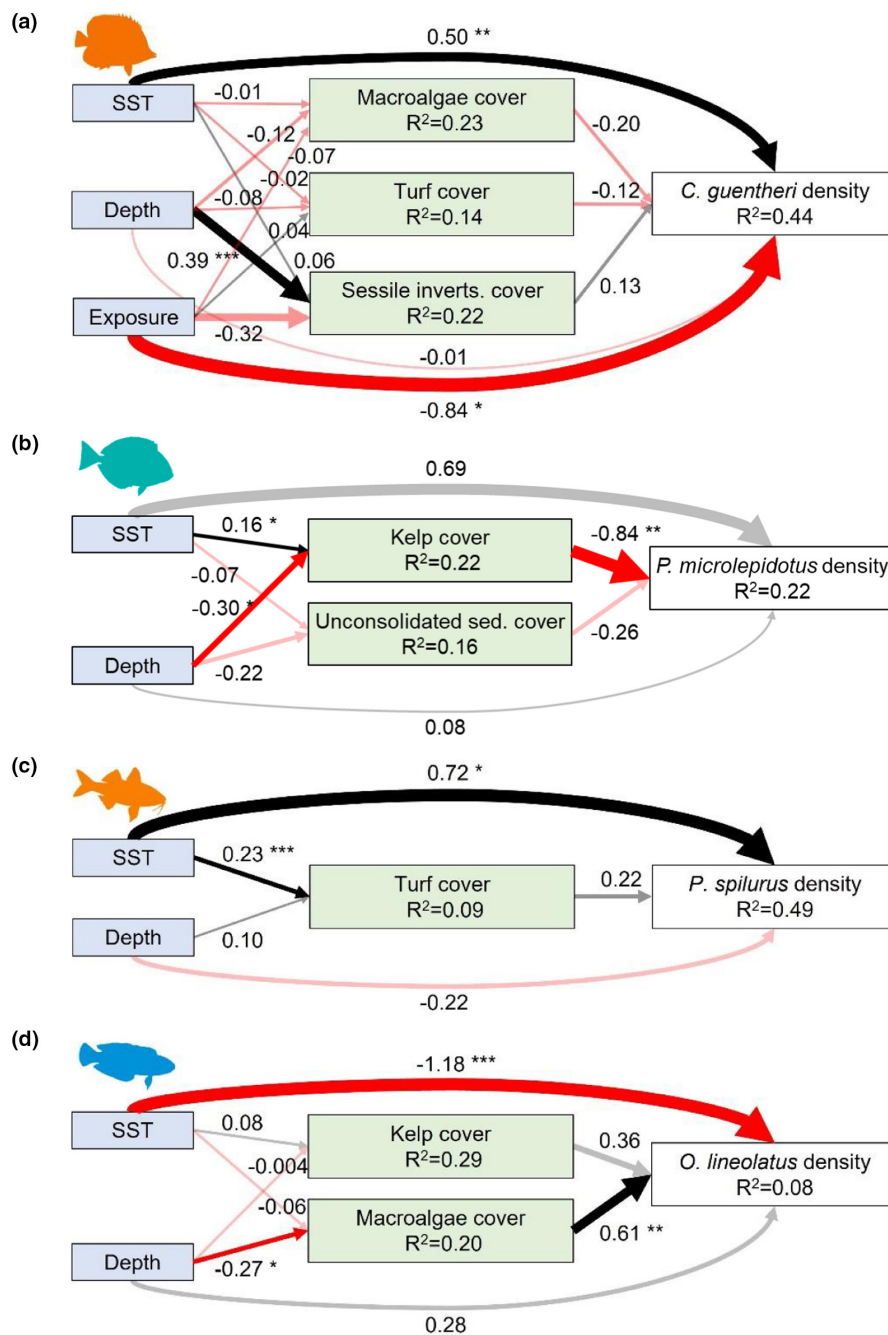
(a)

0.50 **

SST

-0.01

Macroalgae cover
$R^2$=0.23

-0.12

-0.07

-0.20

-0.02

Depth

-0.08

Turf cover
$R^2$=0.14

-0.12

*C. guentheri* density
$R^2$=0.44

0.04

0.39 ***

0.06

Exposure

Sessile inverts. cover
$R^2$=0.22

0.13

-0.32

-0.01

-0.84 *

(b)

0.69

SST

0.16 *

Kelp cover
$R^2$=0.22

-0.84 **

*P. microlepidotus* density
$R^2$=0.22

-0.07

-0.30 *

Unconsolidated sed. cover
$R^2$=0.16

-0.26

Depth

-0.22

0.08

(c)

0.72 *

SST

0.23 ***

Turf cover
$R^2$=0.09

0.22

*P. spilurus* density
$R^2$=0.49

Depth

0.10

-0.22

(d)

-1.18 ***

SST

0.08

Kelp cover
$R^2$=0.29

0.36

-0.004

*O. lineolatus* density
$R^2$=0.08

-0.06

Macroalgae cover
$R^2$=0.20

Depth

-0.27 *

0.61 **

0.28